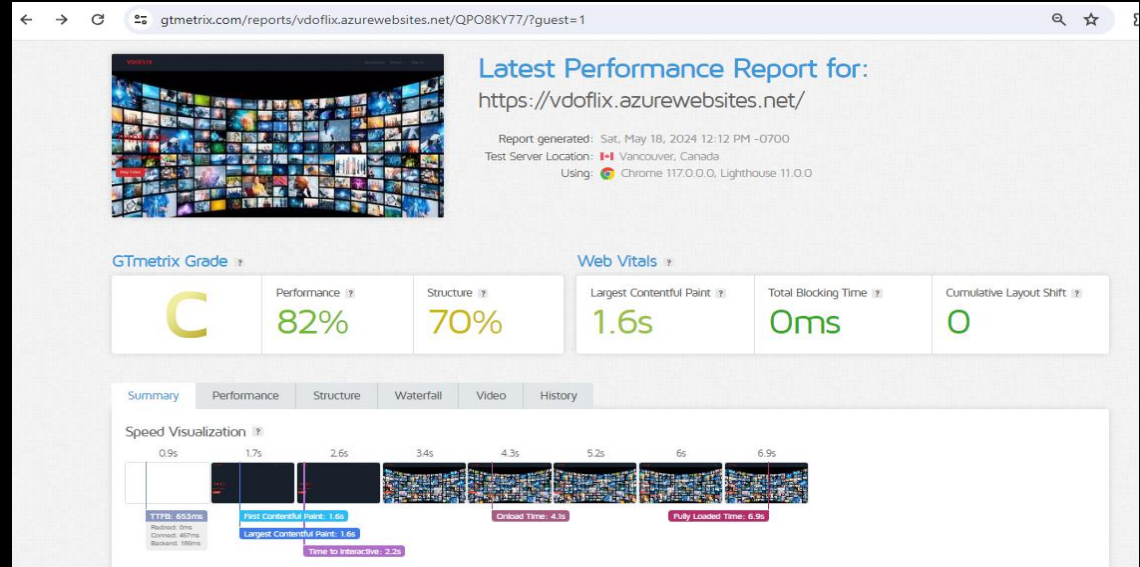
gtmetrix.com/reports/vdoflix.azurewebsites.net/QPO8KY77/?guest=1

VDOFLIX

Latest Performance Report for:
https://vdoflix.azurewebsites.net/

Report generated: Sat, May 18, 2024 12:12 PM -0700
Test Server Location: Vancouver, Canada
Using: Chrome 117.0.0.0, Lighthouse 11.0.0

GTmetrix Grade ?

C

Performance ?
82%

Structure ?
70%

Web Vitals ?

Largest Contentful Paint ?
1.6s

Total Blocking Time ?
0ms

Cumulative Layout Shift ?
0

Summary | Performance | Structure | Waterfall | Video | History

Speed Visualization ?

0.9s 1.7s 2.6s 3.4s 4.3s 5.2s 6s 6.9s

TTFB: 653ms
Redirect: 0ms
Connect: 467ms
Backend: 186ms

First Contentful Paint: 1.6s
Largest Contentful Paint: 1.6s
Time to Interactive: 2.2s
Onload Time: 4.3s
Fully Loaded Time: 6.9s